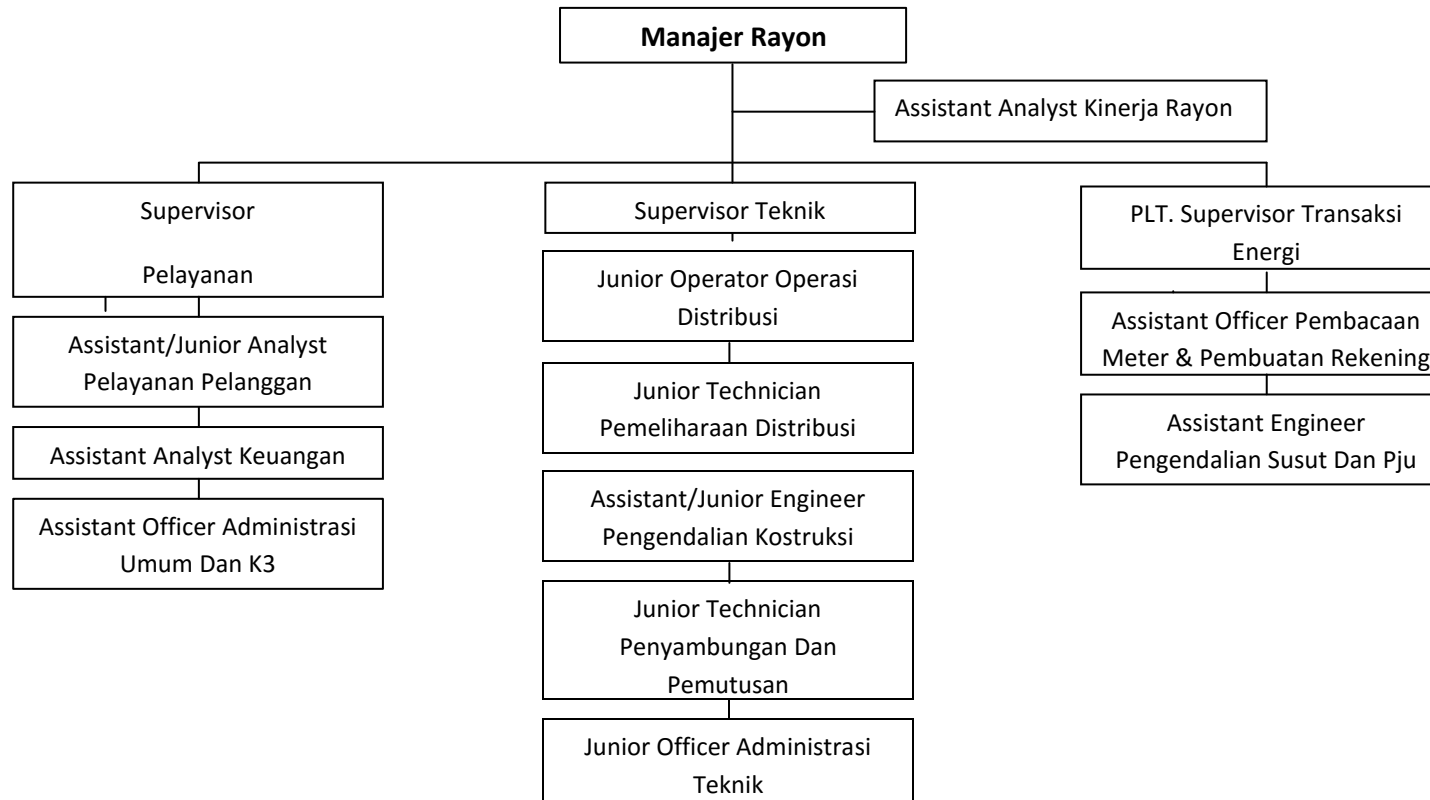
**Manajer Rayon**

Assistant Analyst Kinerja Rayon

Supervisor

Pelayanan

Assistant/Junior Analyst Pelayanan Pelanggan

Assistant Analyst Keuangan

Assistant Officer Administrasi Umum Dan K3

Supervisor Teknik

Junior Operator Operasi Distribusi

Junior Technician Pemeliharaan Distribusi

Assistant/Junior Engineer Pengendalian Kostruksi

Junior Technician Penyambungan Dan Pemutusan

Junior Officer Administrasi Teknik

PLT. Supervisor Transaksi Energi

Assistant Officer Pembacaan Meter & Pembuatan Rekening

Assistant Engineer Pengendalian Susut Dan Pju